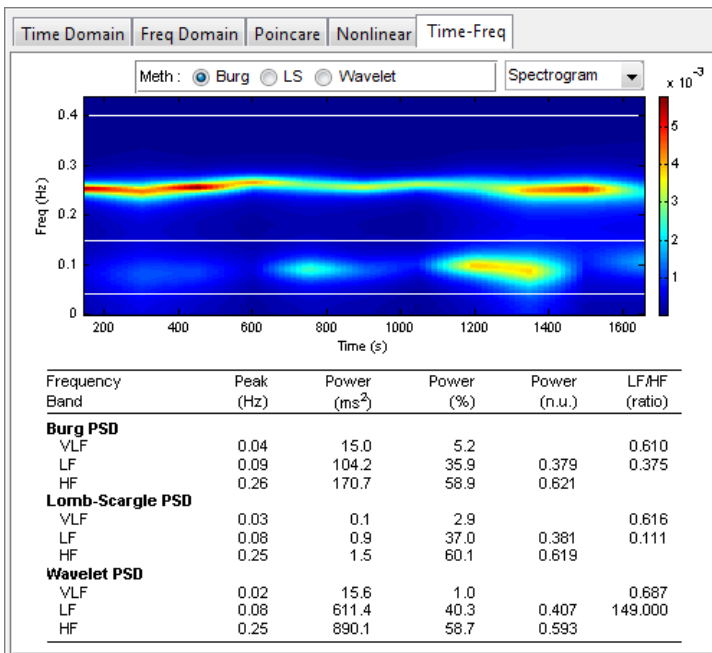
Time Domain | Freq Domain | Poincare | Nonlinear | Time-Freq

Meth : Burg LS Wavelet

Spectrogram

x $10^{-3}$

5
4
3
2
1

0.4
0.3
0.2
0.1
0

Freq (Hz)

200 400 600 800 1000 1200 1400 1600

Time (s)

| Frequency Band | Peak (Hz) | Power ($ms^2$) | Power (%) | Power (n.u.) | LF/HF (ratio) |
|---|---|---|---|---|---|
| **Burg PSD** | | | | | |
| VLF | 0.04 | 15.0 | 5.2 | | 0.610 |
| LF | 0.09 | 104.2 | 35.9 | 0.379 | 0.375 |
| HF | 0.26 | 170.7 | 58.9 | 0.621 | |
| **Lomb-Scargle PSD** | | | | | |
| VLF | 0.03 | 0.1 | 2.9 | | 0.616 |
| LF | 0.08 | 0.9 | 37.0 | 0.381 | 0.111 |
| HF | 0.25 | 1.5 | 60.1 | 0.619 | |
| **Wavelet PSD** | | | | | |
| VLF | 0.02 | 15.6 | 1.0 | | 0.687 |
| LF | 0.08 | 611.4 | 40.3 | 0.407 | 149.000 |
| HF | 0.25 | 890.1 | 58.7 | 0.593 | |